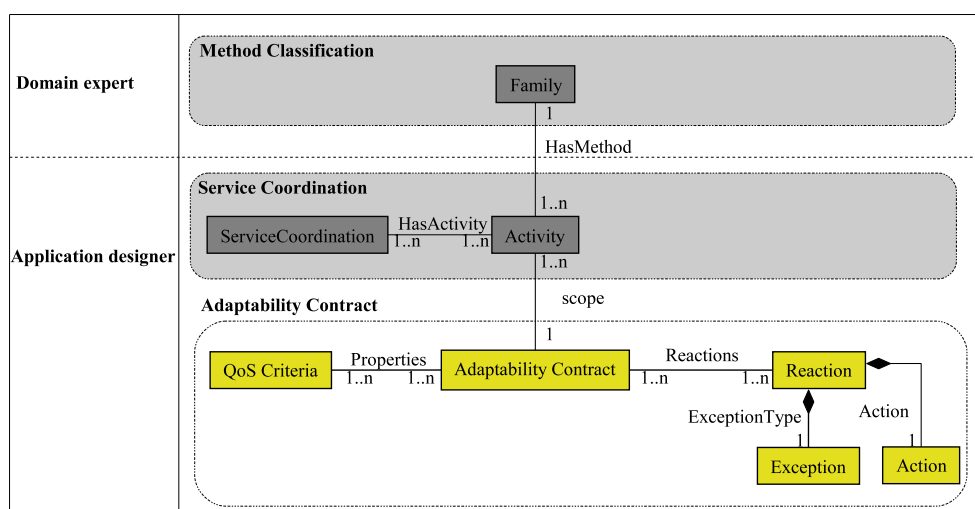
Domain expert

Method Classification

Family

1

HasMethod

Application designer

Service Coordination

1..n

ServiceCoordination

HasActivity

1..n

1..n

Activity

1..n

scope

Adaptability Contract

1

QoS Criteria

Properties

1..n

1..n

Adaptability Contract

Reactions

1..n

1..n

Reaction

ExceptionType

Action

1

1

Exception

Action